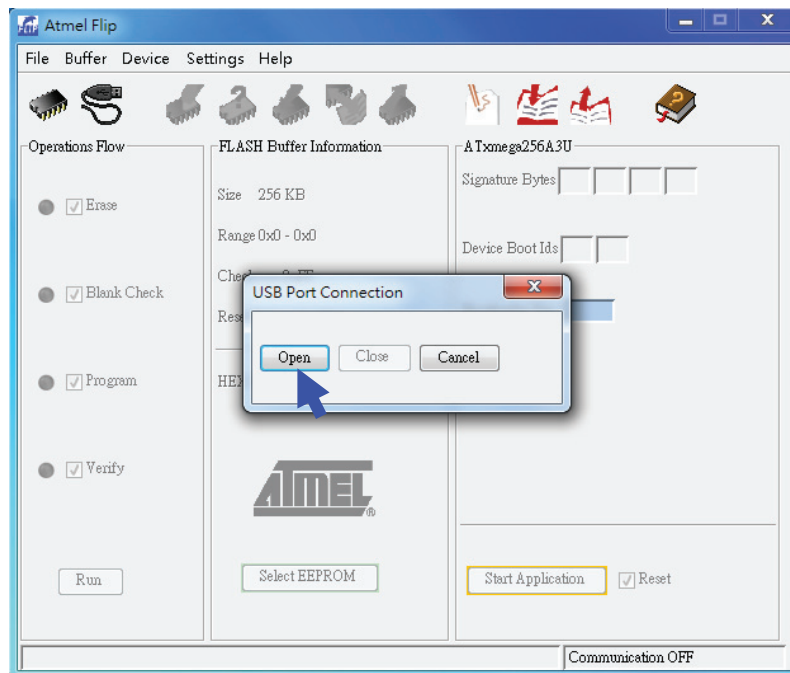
Atmel Flip

File Buffer Device Settings Help

Operations Flow

Erase

Blank Check

Program

Verify

Run

FLASH Buffer Information

Size 256 KB

Range 0x0 - 0x0

Chec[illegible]

Res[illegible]

HEX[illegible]

ATMEL

Select EEPROM

ATxmega256A3U

Signature Bytes

Device Boot Ids

Start Application

Reset

USB Port Connection

Open Close Cancel

Communication OFF